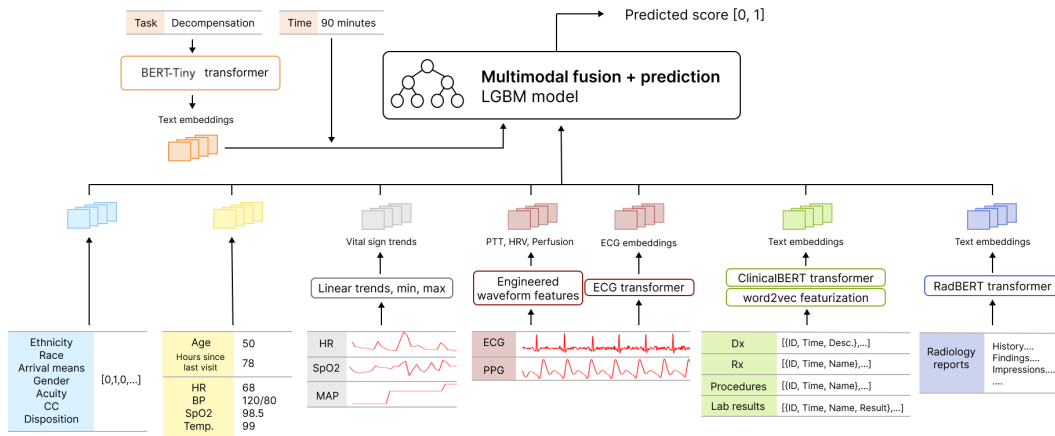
Task Decompensation

Time 90 minutes

BERT-Tiny transformer

Text embeddings

Predicted score [0, 1]

Multimodal fusion + prediction
LGBM model

Vital sign trends

PTT, HRV, Perfusion

ECG embeddings

Text embeddings

Text embeddings

Linear trends, min, max

Engineered waveform features

ECG transformer

ClinicalBERT transformer

word2vec featurization

RadBERT transformer

Ethnicity
Race
Arrival means
Gender
Acuity
CC
Disposition

[0,1,0,...]

| | |
|---|---|
| Age | 50 |
| Hours since last visit | 78 |
| HR | 68 |
| BP | 120/80 |
| SpO2 | 98.5 |
| Temp. | 99 |

HR

SpO2

MAP

ECG

PPG

| | |
|---|---|
| Dx | [{ID, Time, Desc.},...] |
| Rx | [{ID, Time, Name},...] |
| Procedures | [{ID, Time, Name},...] |
| Lab results | [{ID, Time, Name, Result},...] |

Radiology reports

History....
Findings....
Impressions....
....